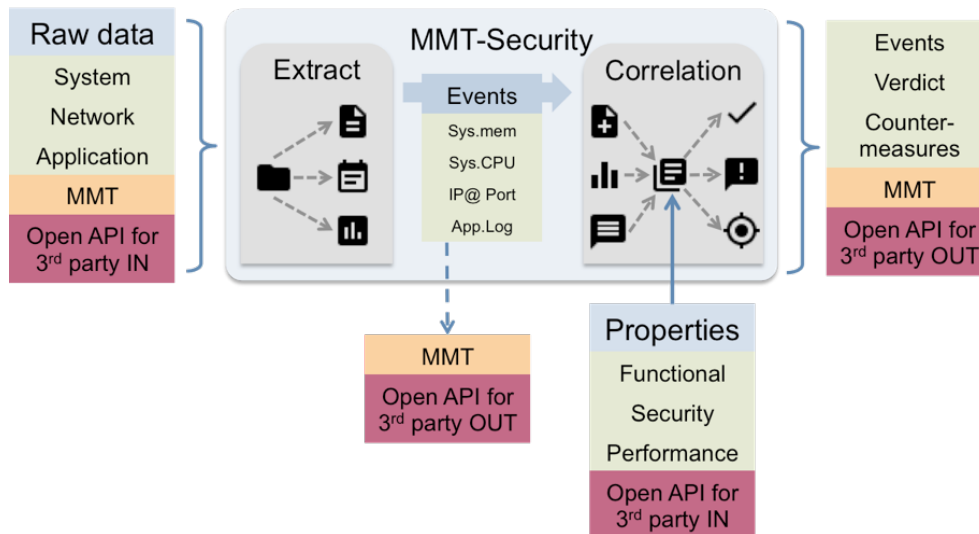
Raw data

System

Network

Application

MMT

Open API for 3rd party IN

MMT-Security

Extract

Events

Sys.mem

Sys.CPU

IP@ Port

App.Log

Correlation

Events

Verdict

Countermeasures

MMT

Open API for 3rd party OUT

MMT

Open API for 3rd party OUT

Properties

Functional

Security

Performance

Open API for 3rd party IN